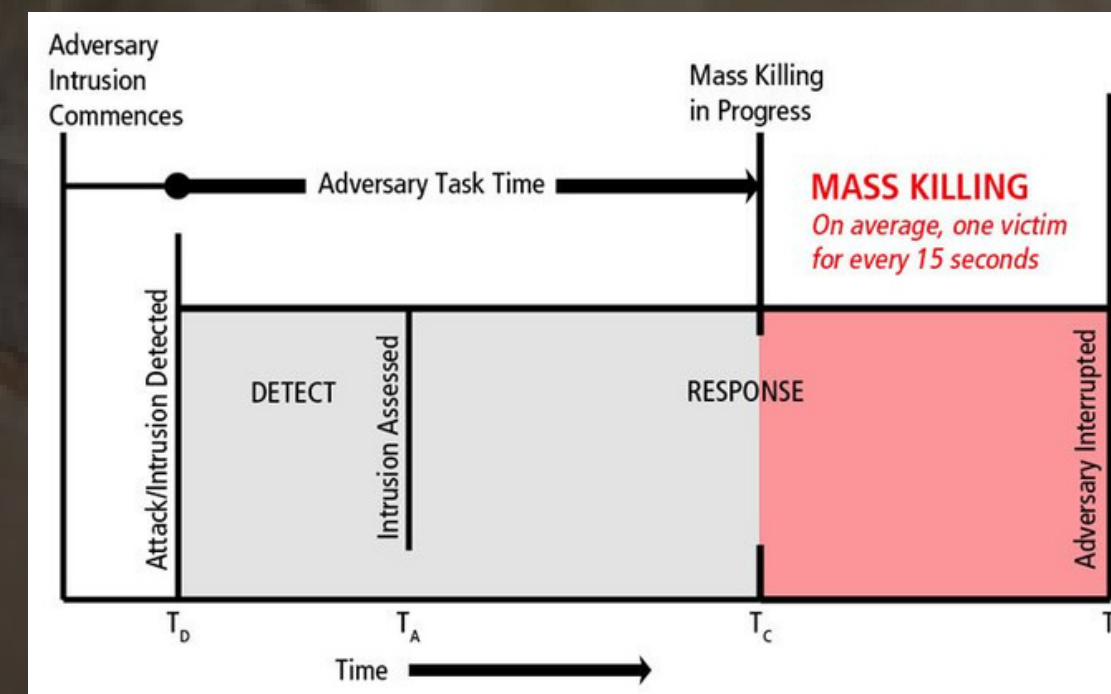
Adversary Intrusion Commences

Mass Killing in Progress

Adversary Task Time

MASS KILLING
On average, one victim for every 15 seconds

Attack/Intrusion Detected

DETECT

Intrusion Assessed

RESPONSE

Adversary Interrupted

$T_D$

$T_A$

$T_C$

T

Time